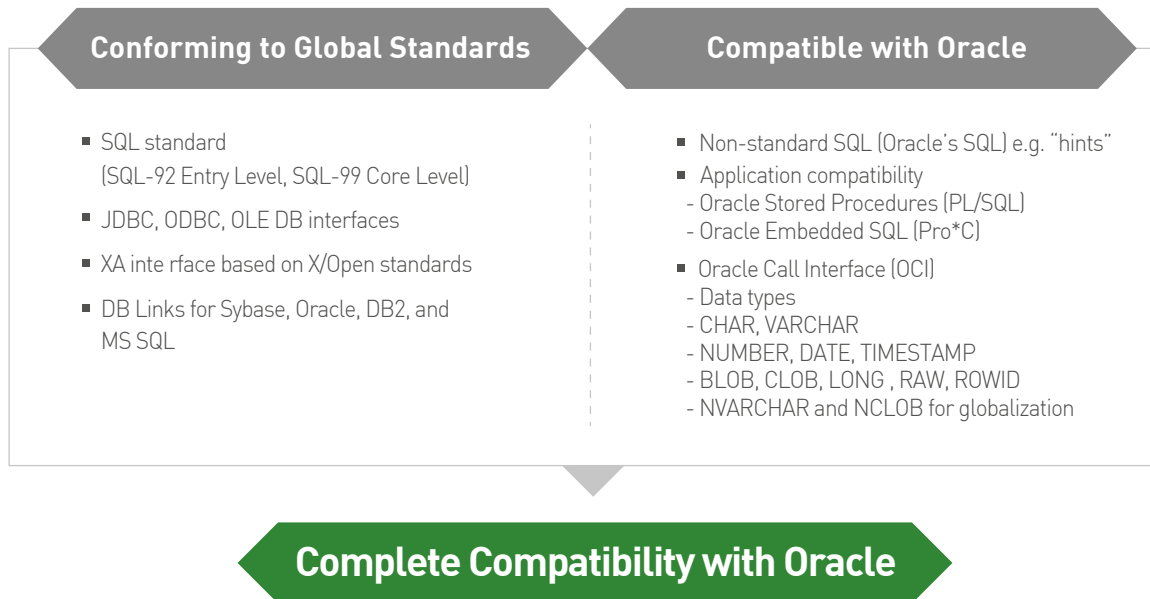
Conforming to Global Standards

Compatible with Oracle

■ SQL standard (SQL-92 Entry Level, SQL-99 Core Level)

■ JDBC, ODBC, OLE DB interfaces

■ XA inte rface based on X/Open standards

■ DB Links for Sybase, Oracle, DB2, and MS SQL

■ Non-standard SQL (Oracle's SQL) e.g. "hints"

■ Application compatibility
- Oracle Stored Procedures (PL/SQL)
- Oracle Embedded SQL (Pro*C)

■ Oracle Call Interface (OCI)
- Data types
- CHAR, VARCHAR
- NUMBER, DATE, TIMESTAMP
- BLOB, CLOB, LONG , RAW, ROWID
- NVARCHAR and NCLOB for globalization

Complete Compatibility with Oracle